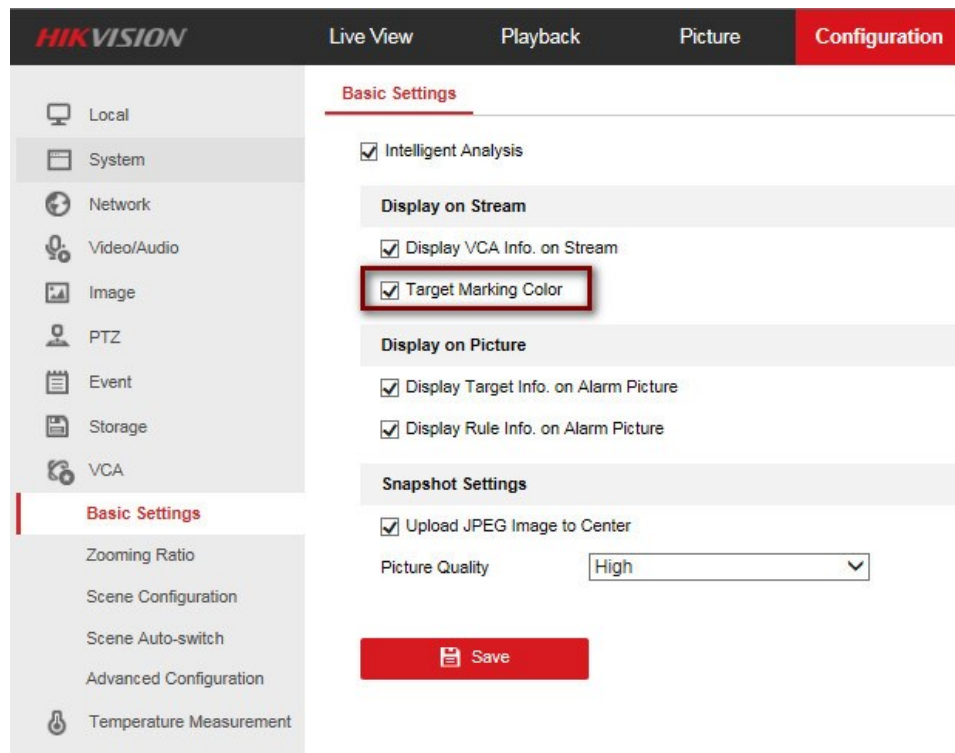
HIKVISION
Live View
Playback
Picture
Configuration

Local
System
Network
Video/Audio
Image
PTZ
Event
Storage
VCA
Basic Settings
Zooming Ratio
Scene Configuration
Scene Auto-switch
Advanced Configuration
Temperature Measurement

Basic Settings

Intelligent Analysis

Display on Stream

Display VCA Info. on Stream

Target Marking Color

Display on Picture

Display Target Info. on Alarm Picture

Display Rule Info. on Alarm Picture

Snapshot Settings

Upload JPEG Image to Center

Picture Quality High

Save